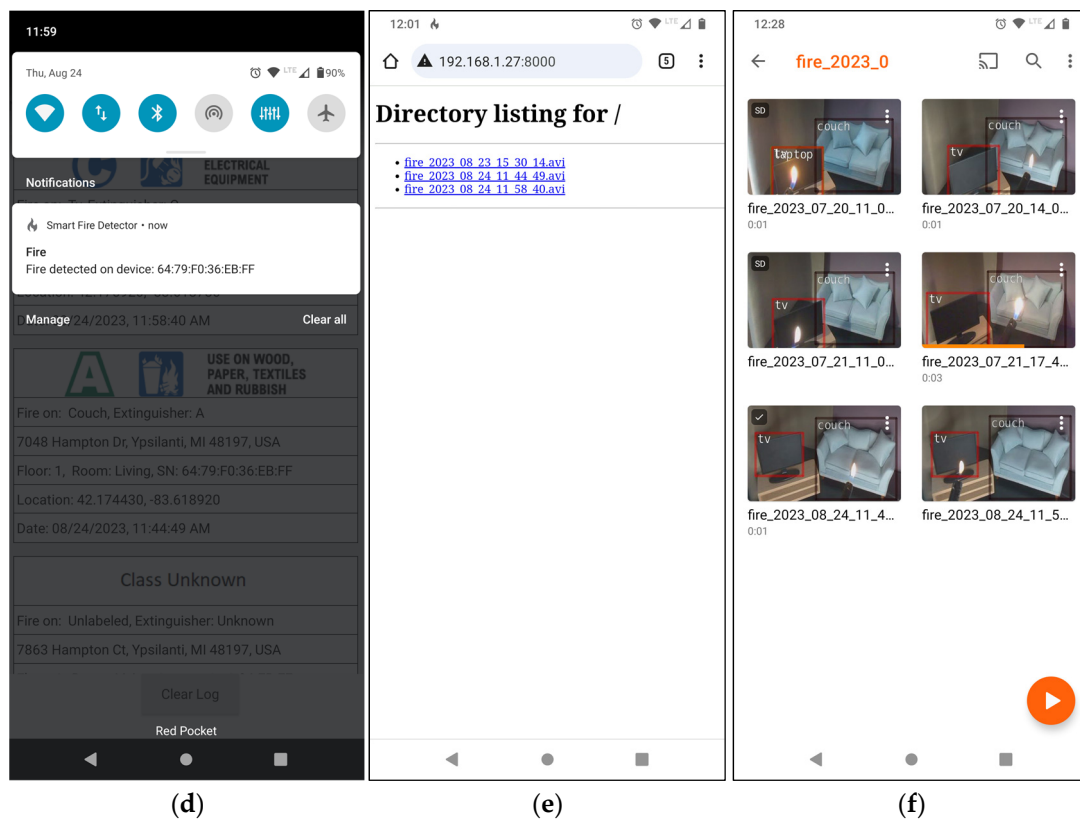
11:59

Thu, Aug 24 LTE 90%

ELECTRICAL EQUIPMENT

Notifications

Smart Fire Detector • now

Fire

Fire detected on device: 64:79:F0:36:EB:FF

Manage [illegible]/24/2023, 11:58:40 AM Clear all

A

USE ON WOOD, PAPER, TEXTILES AND RUBBISH

Fire on: Couch, Extinguisher: A

7048 Hampton Dr, Ypsilanti, MI 48197, USA

Floor: 1, Room: Living, SN: 64:79:F0:36:EB:FF

Location: 42.174430, -83.618920

Date: 08/24/2023, 11:44:49 AM

Class Unknown

Fire on: Unlabeled, Extinguisher: Unknown

7863 Hampton Ct, Ypsilanti, MI 48197, USA

Clear Log

Red Pocket

(d)

12:01

192.168.1.27:8000

5

Directory listing for /

- fire_2023_08_23_15_30_14.avi
- fire_2023_08_24_11_44_49.avi
- fire_2023_08_24_11_58_40.avi

(e)

12:28

fire_2023_0

SD couch laptop
fire_2023_07_20_11_0...
0:01

couch tv
fire_2023_07_20_14_0...
0:01

SD couch tv
fire_2023_07_21_11_0...

couch tv
fire_2023_07_21_17_4...
0:03

couch tv
fire_2023_08_24_11_4...
0:01

couch tv
fire_2023_08_24_11_5...

(f)